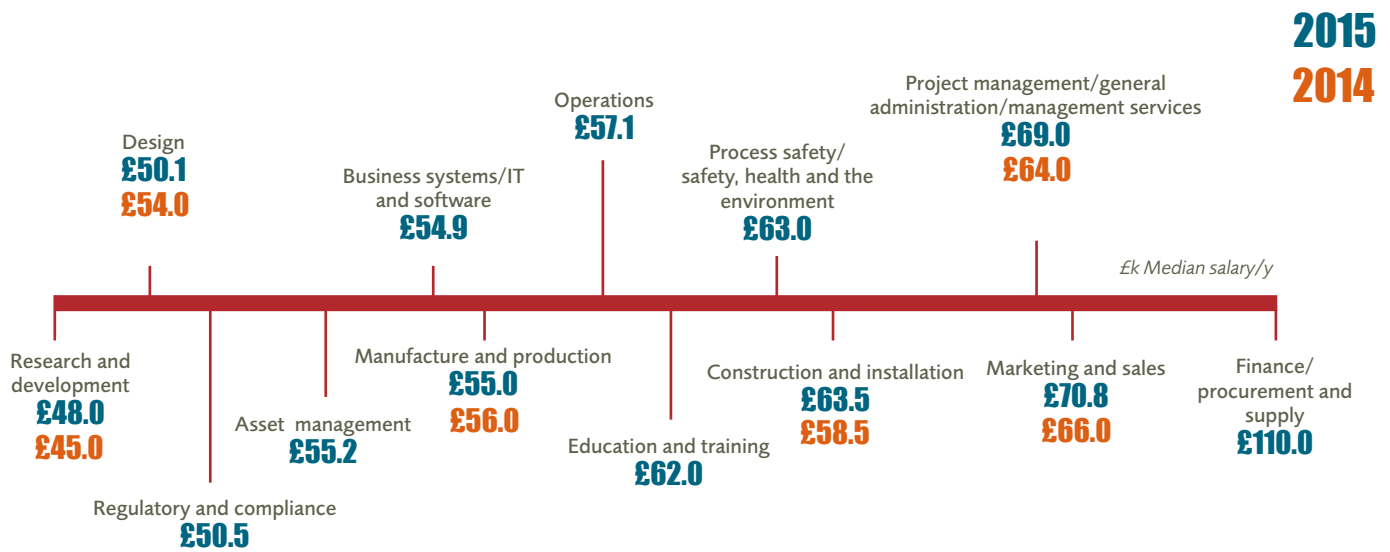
2015
2014

Design
£50.1
£54.0

Business systems/IT and software
£54.9

Operations
£57.1

Process safety/ safety, health and the environment
£63.0

Project management/general administration/management services
£69.0
£64.0

£k Median salary/y

Research and development
£48.0
£45.0

Regulatory and compliance
£50.5

Asset management
£55.2

Manufacture and production
£55.0
£56.0

Education and training
£62.0

Construction and installation
£63.5
£58.5

Marketing and sales
£70.8
£66.0

Finance/ procurement and supply
£110.0